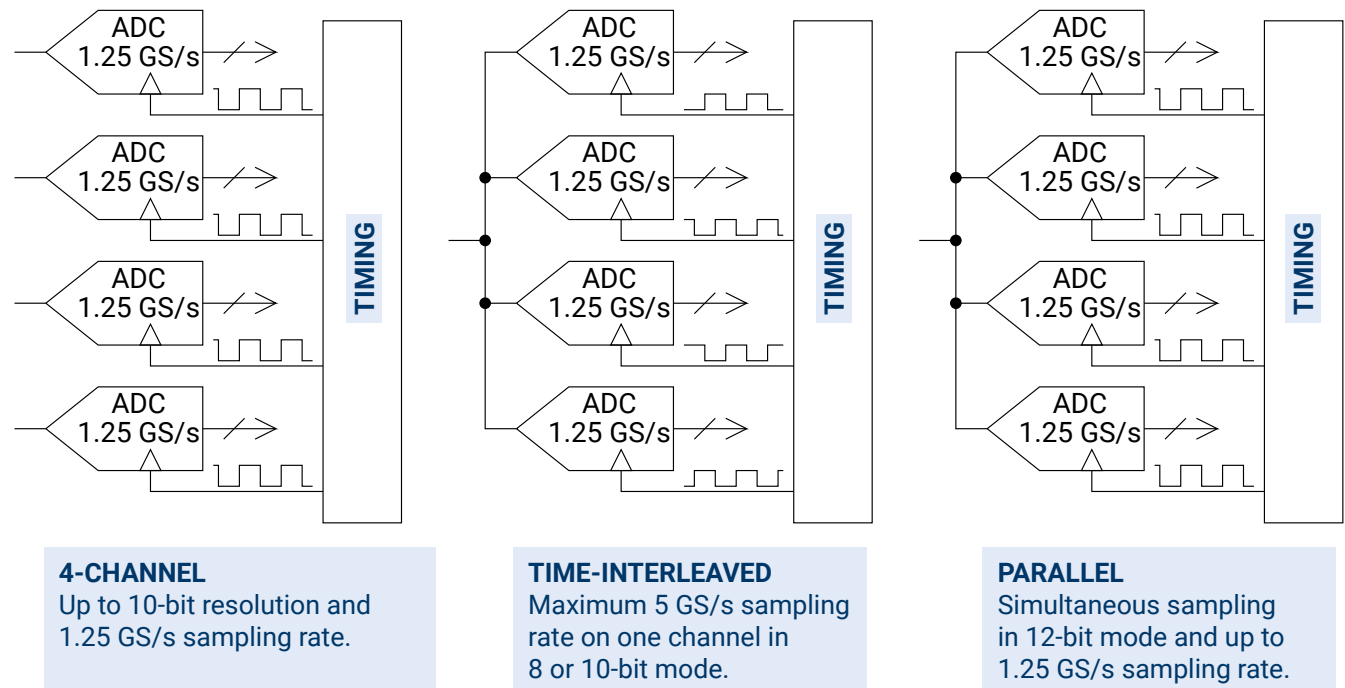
ADC
1.25 GS/s

ADC
1.25 GS/s

ADC
1.25 GS/s

ADC
1.25 GS/s

TIMING

4-CHANNEL
Up to 10-bit resolution and 1.25 GS/s sampling rate.

ADC
1.25 GS/s

ADC
1.25 GS/s

ADC
1.25 GS/s

ADC
1.25 GS/s

TIMING

TIME-INTERLEAVED
Maximum 5 GS/s sampling rate on one channel in 8 or 10-bit mode.

ADC
1.25 GS/s

ADC
1.25 GS/s

ADC
1.25 GS/s

ADC
1.25 GS/s

TIMING

PARALLEL
Simultaneous sampling in 12-bit mode and up to 1.25 GS/s sampling rate.